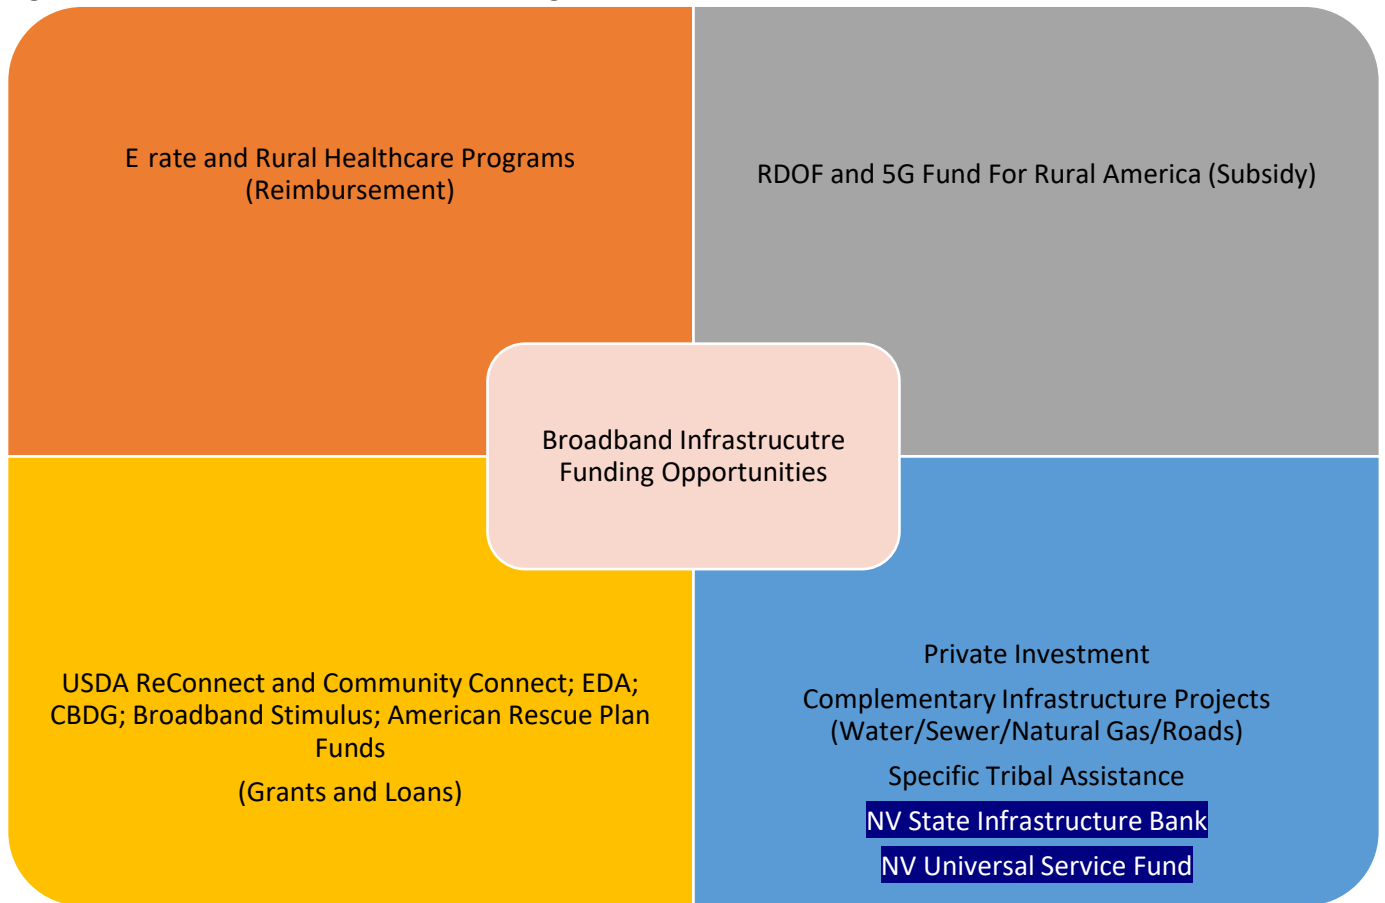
E rate and Rural Healthcare Programs (Reimbursement)

RDOF and 5G Fund For Rural America (Subsidy)

Broadband Infrastrucutre Funding Opportunities

USDA ReConnect and Community Connect; EDA; CBDG; Broadband Stimulus; American Rescue Plan Funds

(Grants and Loans)

Private Investment

Complementary Infrastructure Projects (Water/Sewer/Natural Gas/Roads)

Specific Tribal Assistance

NV State Infrastructure Bank

NV Universal Service Fund